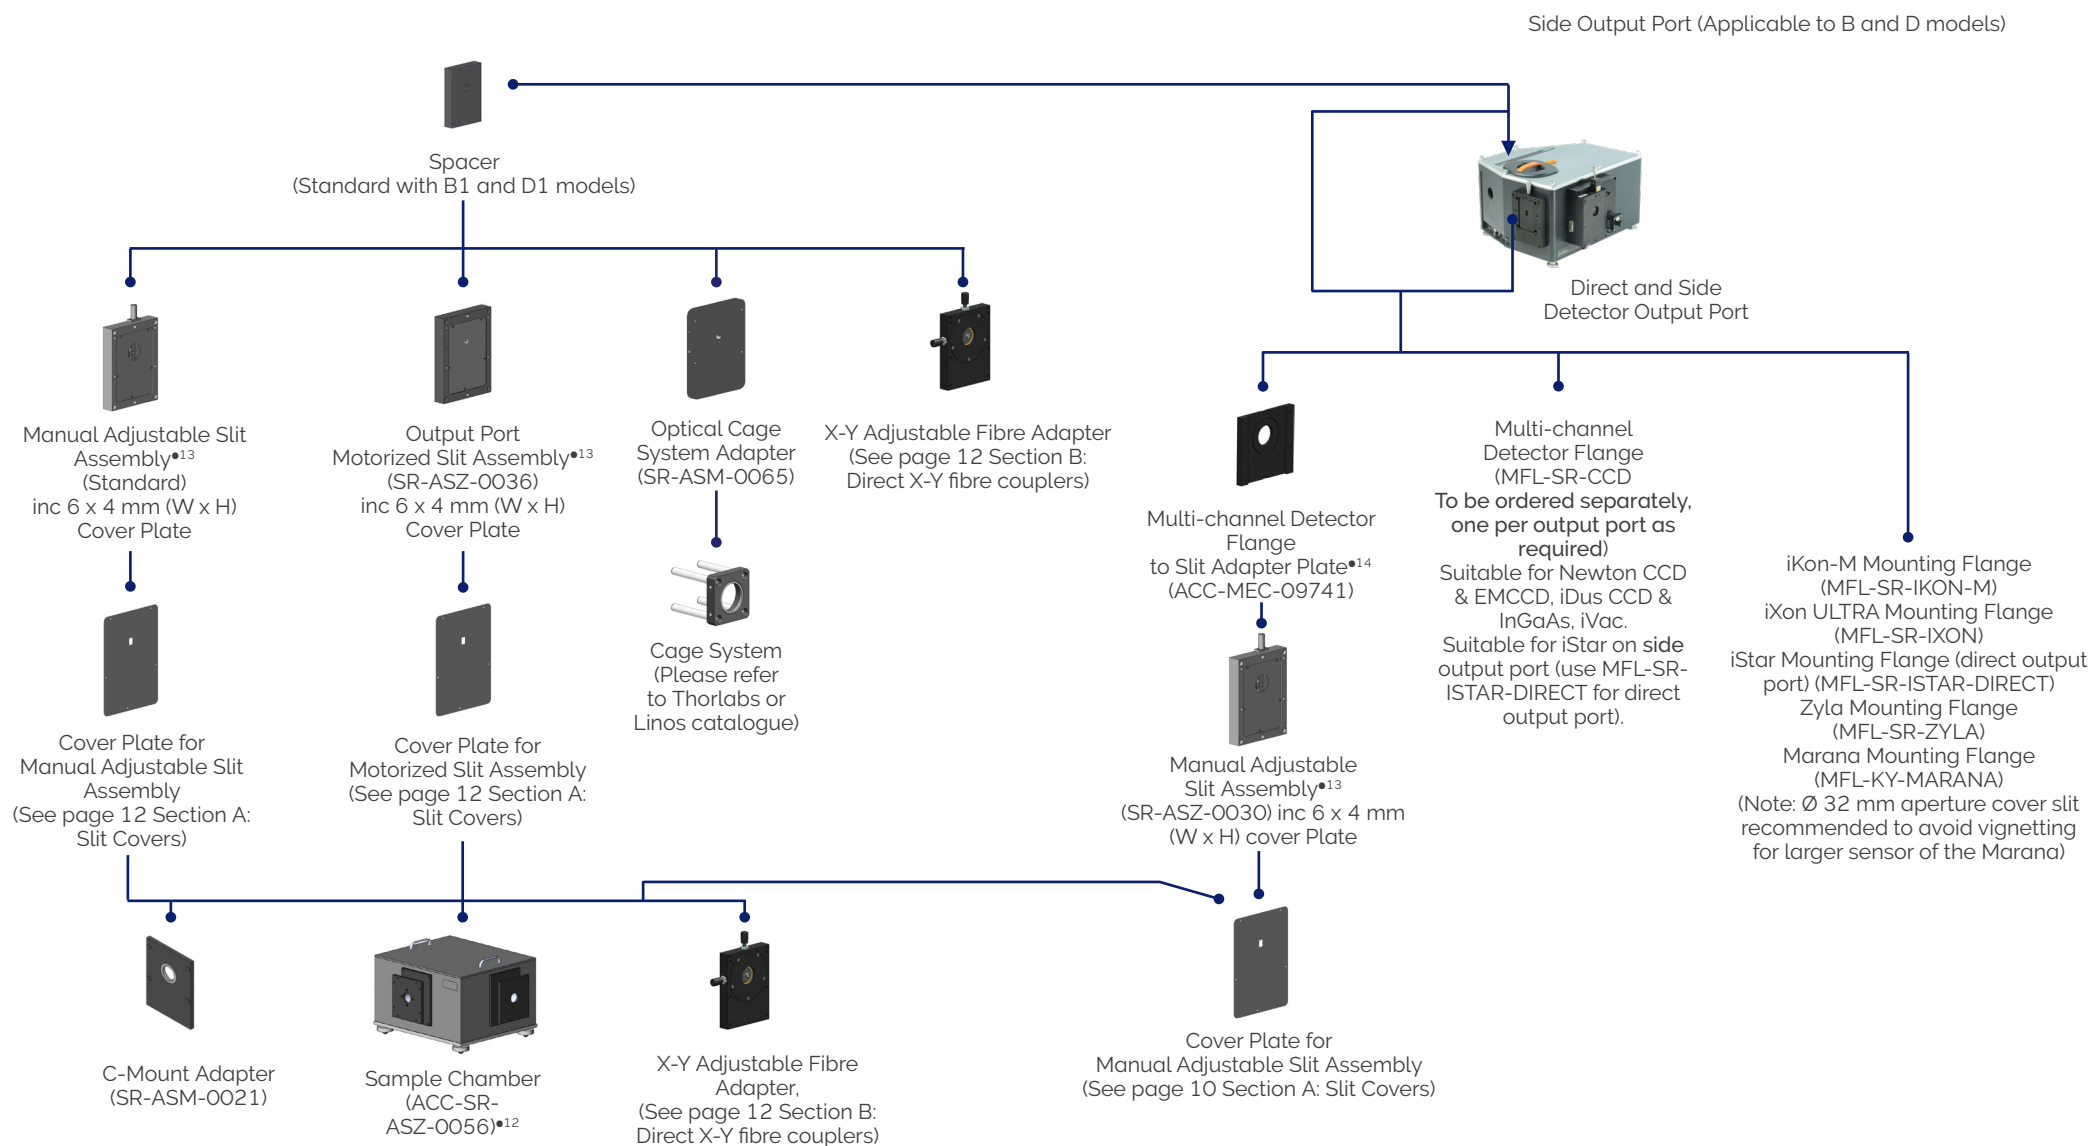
Side Output Port (Applicable to B and D models)

Spacer
(Standard with B1 and D1 models)

Direct and Side
Detector Output Port

Manual Adjustable Slit Assembly•13 (Standard) inc 6 x 4 mm (W x H) Cover Plate

Output Port Motorized Slit Assembly•13 (SR-ASZ-0036) inc 6 x 4 mm (W x H) Cover Plate

Optical Cage System Adapter (SR-ASM-0065)

X-Y Adjustable Fibre Adapter (See page 12 Section B: Direct X-Y fibre couplers)

Multi-channel Detector Flange to Slit Adapter Plate•14 (ACC-MEC-09741)

Multi-channel Detector Flange (MFL-SR-CCD **To be ordered separately, one per output port as required**) Suitable for Newton CCD & EMCCD, iDus CCD & InGaAs, iVac. Suitable for iStar on **side** output port (use MFL-SR-ISTAR-DIRECT for direct output port).

iKon-M Mounting Flange (MFL-SR-IKON-M) iXon ULTRA Mounting Flange (MFL-SR-IXON) iStar Mounting Flange (direct output port) (MFL-SR-ISTAR-DIRECT) Zyla Mounting Flange (MFL-SR-ZYLA) Marana Mounting Flange (MFL-KY-MARANA) (Note: Ø 32 mm aperture cover slit recommended to avoid vignetting for larger sensor of the Marana)

Cage System (Please refer to Thorlabs or Linos catalogue)

Cover Plate for Manual Adjustable Slit Assembly (See page 12 Section A: Slit Covers)

Cover Plate for Motorized Slit Assembly (See page 12 Section A: Slit Covers)

Manual Adjustable Slit Assembly•13 (SR-ASZ-0030) inc 6 x 4 mm (W x H) cover Plate

C-Mount Adapter (SR-ASM-0021)

Sample Chamber (ACC-SR-ASZ-0056)•12

X-Y Adjustable Fibre Adapter, (See page 12 Section B: Direct X-Y fibre couplers)

Cover Plate for Manual Adjustable Slit Assembly (See page 10 Section A: Slit Covers)